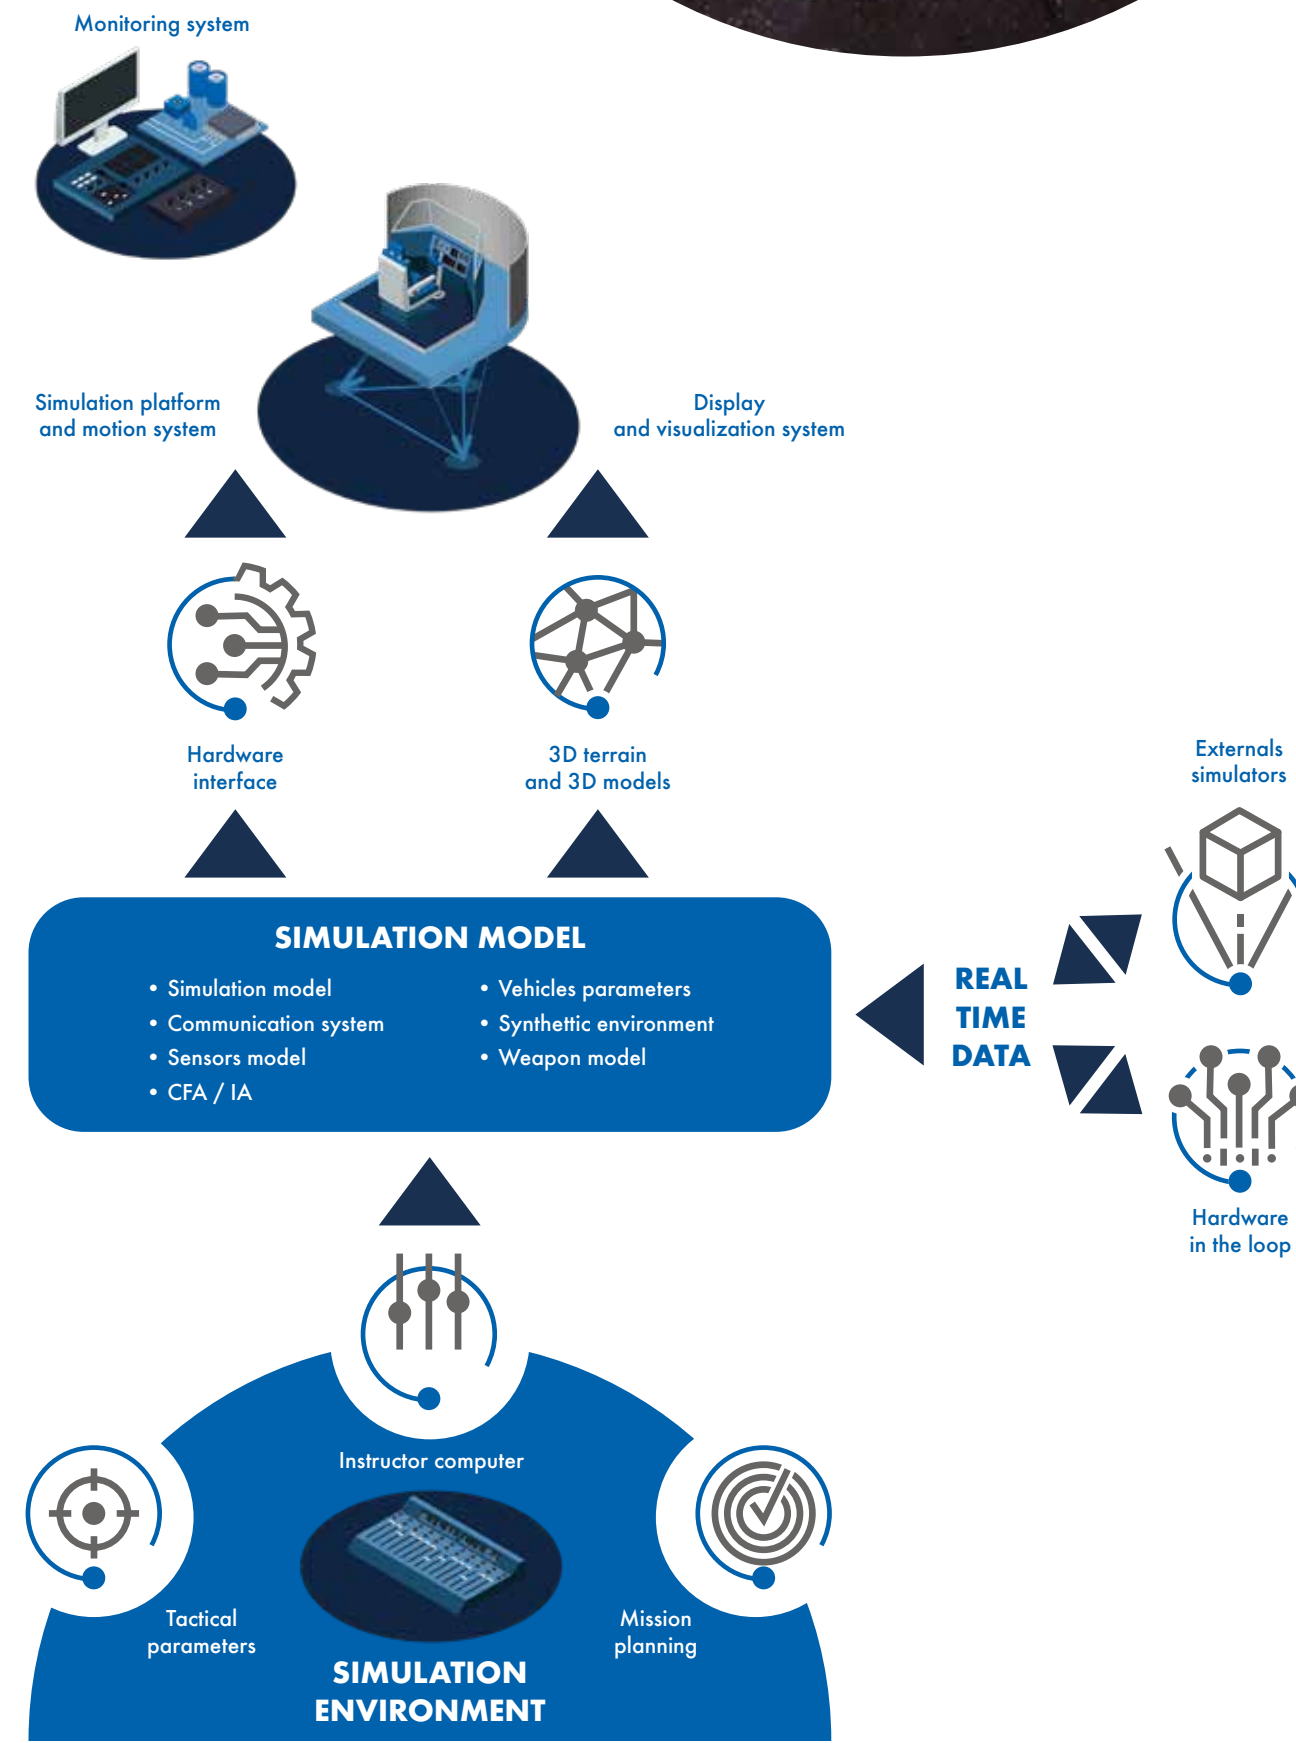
Monitoring system

Simulation platform and motion system

Display and visualization system

Hardware interface

3D terrain and 3D models

Externals simulators

SIMULATION MODEL

• Simulation model
• Communication system
• Sensors model
• CFA / IA

• Vehicles parameters
• Synthettic environment
• Weapon model

REAL TIME DATA

Hardware in the loop

Instructor computer

Tactical parameters

Mission planning

SIMULATION ENVIRONMENT